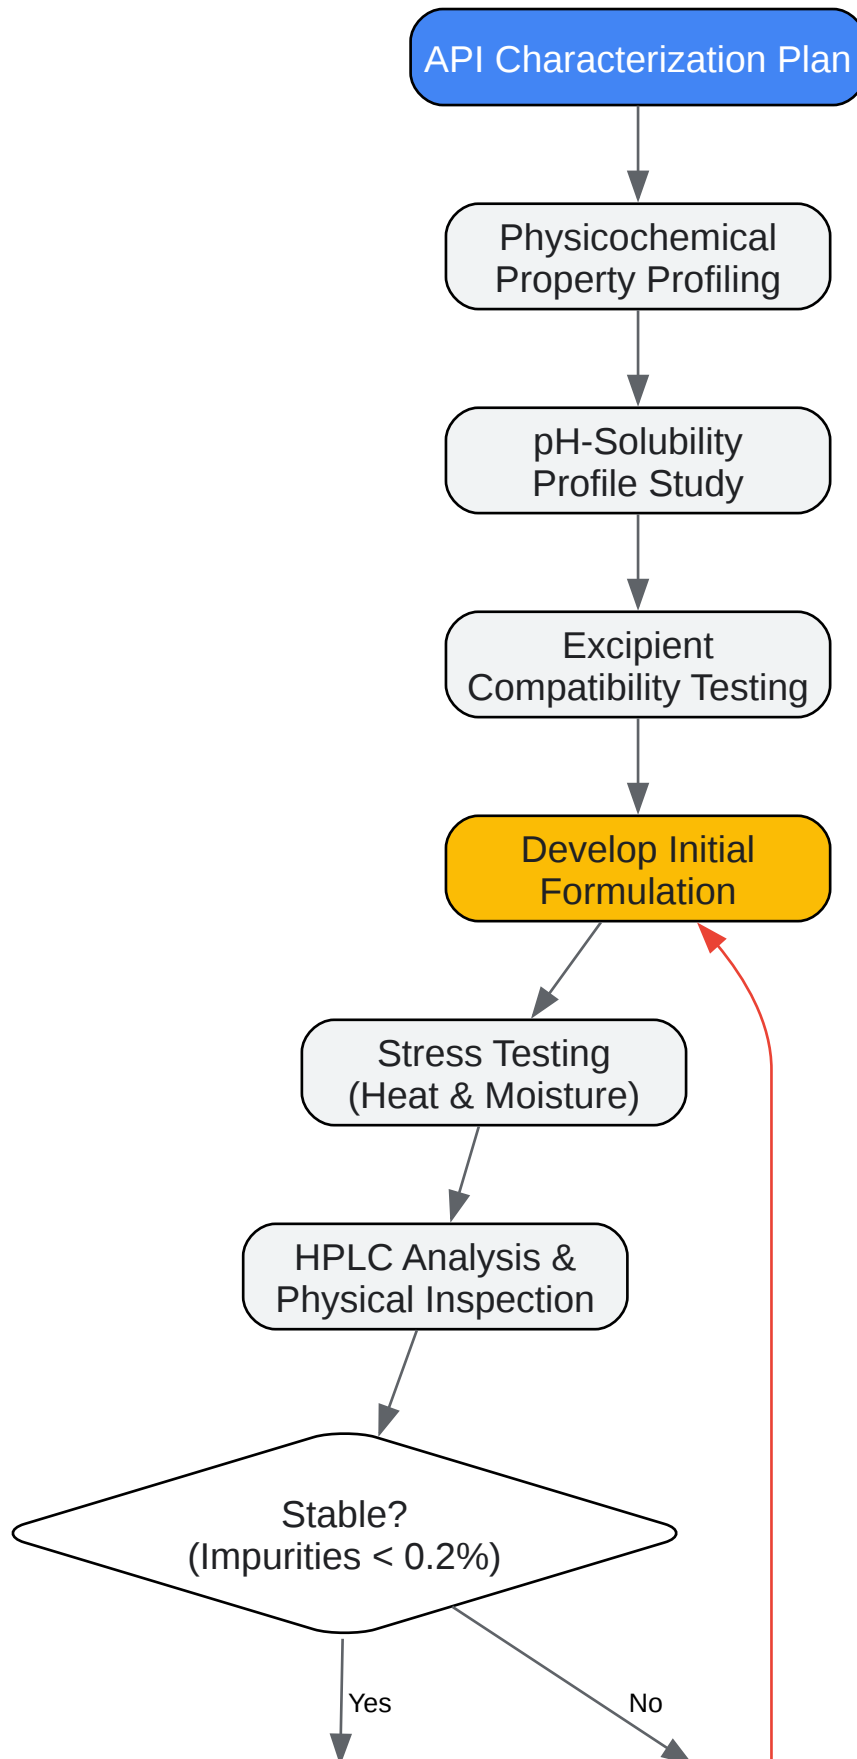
API Characterization Plan

Physicochemical Property Profiling

pH-Solubility Profile Study

Excipient Compatibility Testing

Develop Initial Formulation

Stress Testing (Heat & Moisture)

HPLC Analysis & Physical Inspection

Stable? (Impurities < 0.2%)

Yes

No